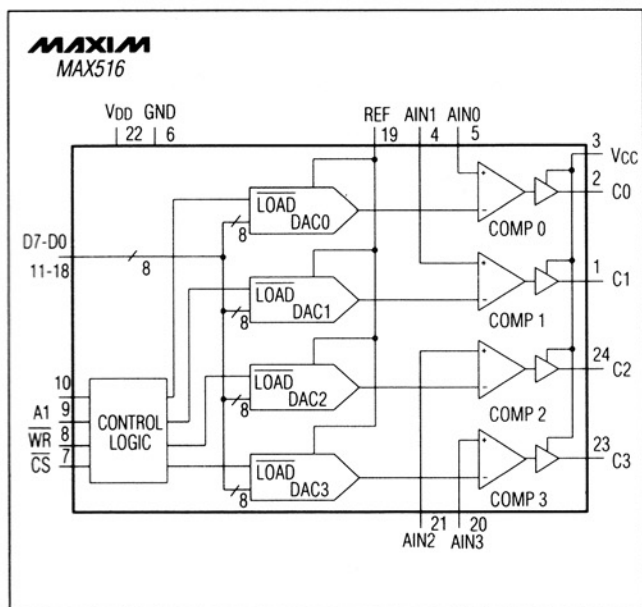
MAXIM
MAX516

$V_{DD}$ GND
22 6

REF AIN1 AIN0
19 4 5

3 $V_{CC}$
2 C0
1 C1
24 C2
23 C3

$\overline{LOAD}$ DAC0
$\overline{LOAD}$ DAC1
$\overline{LOAD}$ DAC2
$\overline{LOAD}$ DAC3

8
8
8
8
8

D7-D0
11-18

COMP 0
COMP 1
COMP 2
COMP 3

10
A1 9
$\overline{WR}$ 8
$\overline{CS}$ 7

CONTROL LOGIC

21 20
AIN2 AIN3